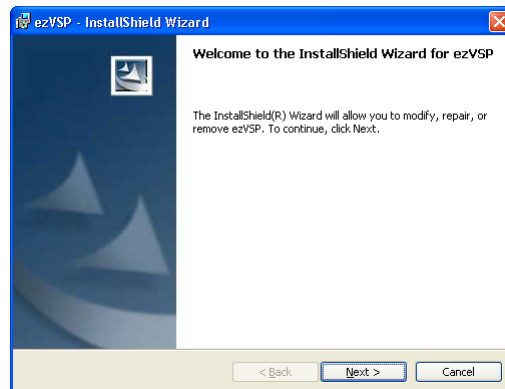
ezVSP - InstallShield Wizard

Welcome to the InstallShield Wizard for ezVSP

The InstallShield(R) Wizard will allow you to modify, repair, or remove ezVSP. To continue, click Next.

< Back
Next >
Cancel